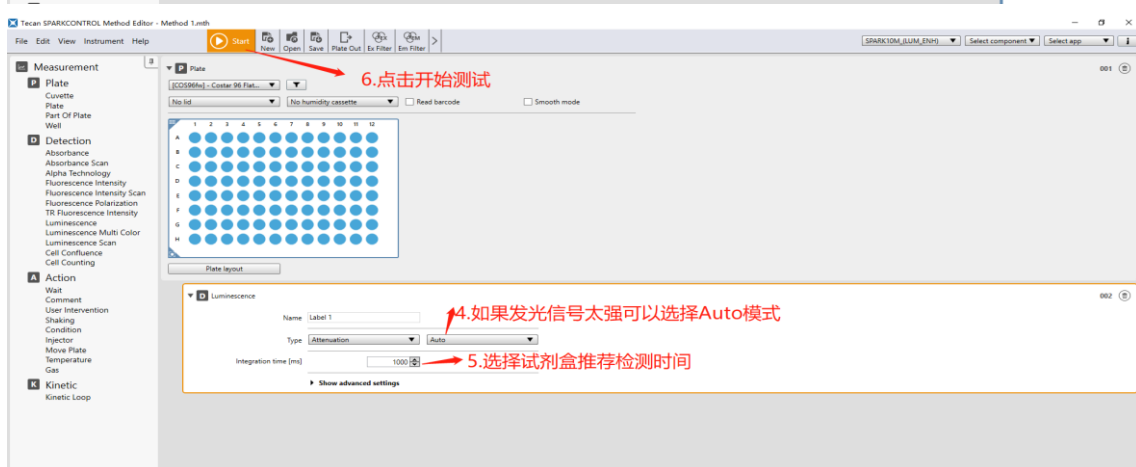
Tecan SPARKCONTROL Method Editor - Method 1.mth

File Edit View Instrument Help

Start New Open Save Plate Out Ex Filter Em Filter

SPARK10M_(LUM_ENH) Select component Select app

Measurement

P Plate
Cuvette
Plate
Part Of Plate
Well

D Detection
Absorbance
Absorbance Scan
Alpha Technology
Fluorescence Intensity
Fluorescence Intensity Scan
Fluorescence Polarization
TR Fluorescence Intensity
Luminescence
Luminescence Multi Color
Luminescence Scan
Cell Confluence
Cell Counting

A Action
Wait
Comment
User Intervention
Shaking
Condition
Injector
Move Plate
Temperature
Gas

K Kinetic
Kinetic Loop

P Plate

6.点击开始测试

001

[COS96fw] - Costar 96 Flat...
No lid
No humidity cassette
Read barcode
Smooth mode

1 2 3 4 5 6 7 8 9 10 11 12
A
B
C
D
E
F
G
H

Plate layout

D Luminescence

002

Name Label 1

4.如果发光信号太强可以选择Auto模式

Type Attenuation Auto

Integration time [ms] 1000

5.选择试剂盒推荐检测时间

Show advanced settings